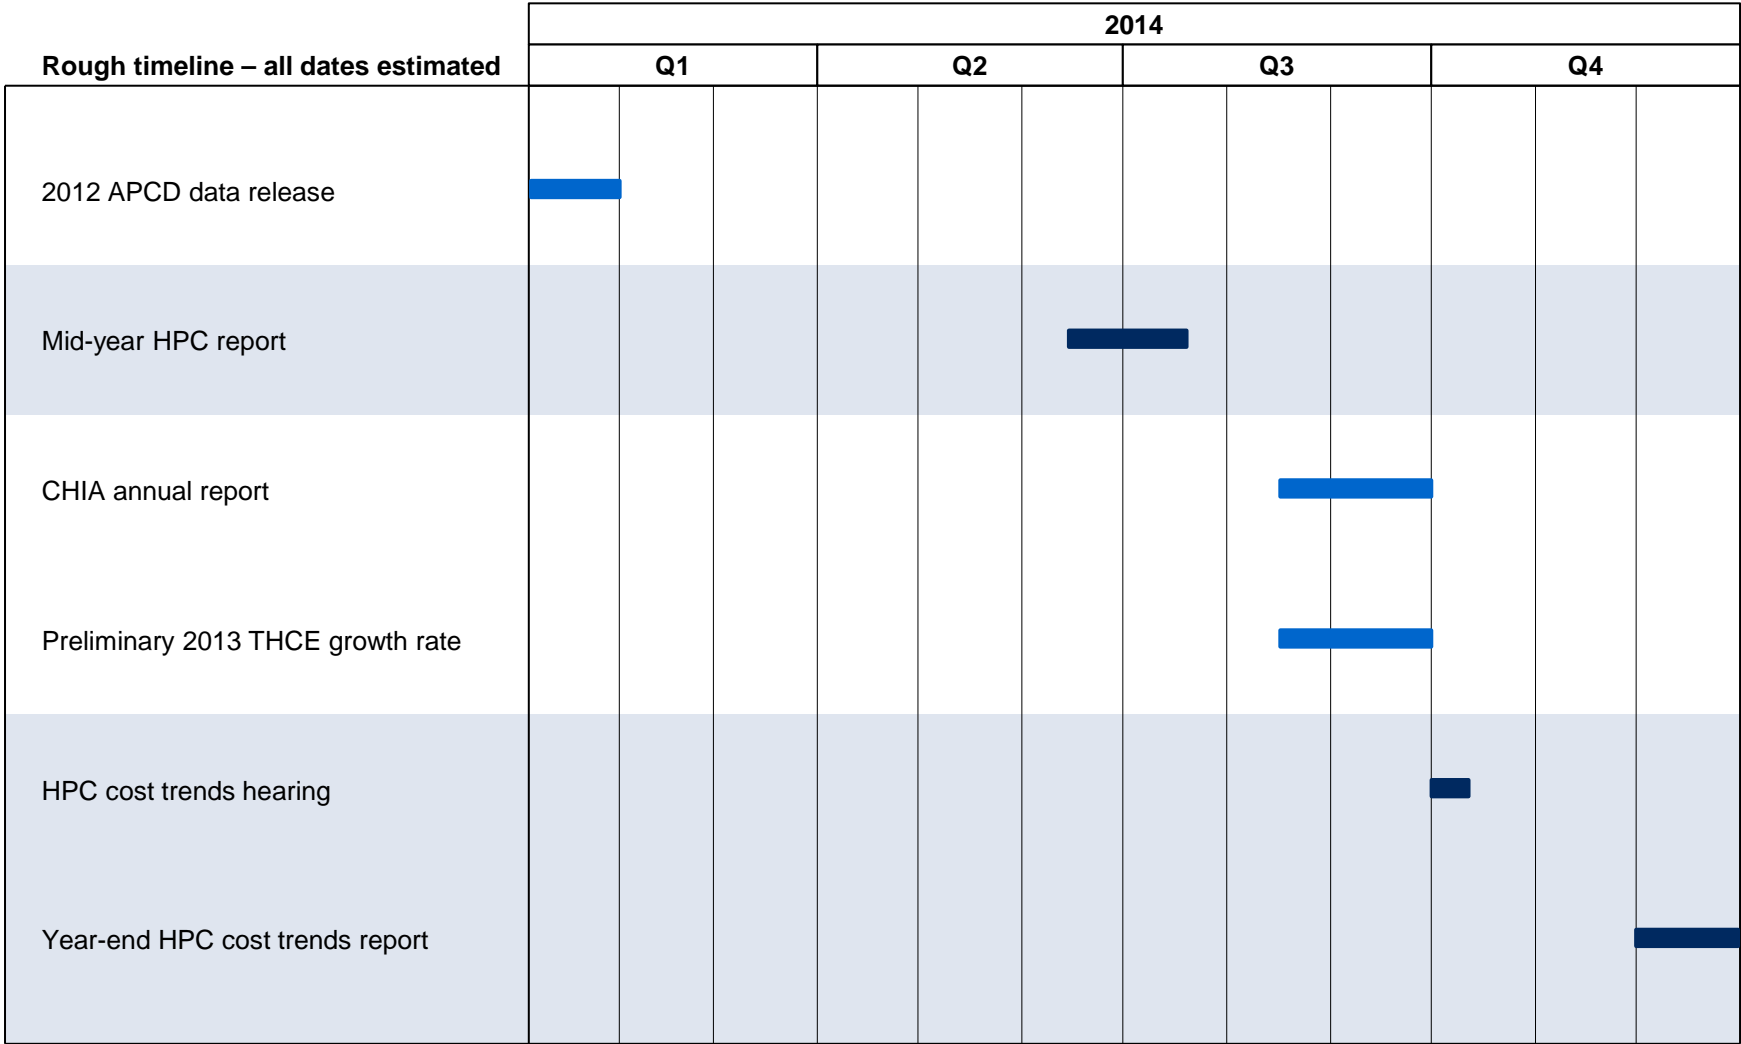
2014

Rough timeline – all dates estimated

Q1

Q2

Q3

Q4

2012 APCD data release

Mid-year HPC report

CHIA annual report

Preliminary 2013 THCE growth rate

HPC cost trends hearing

Year-end HPC cost trends report